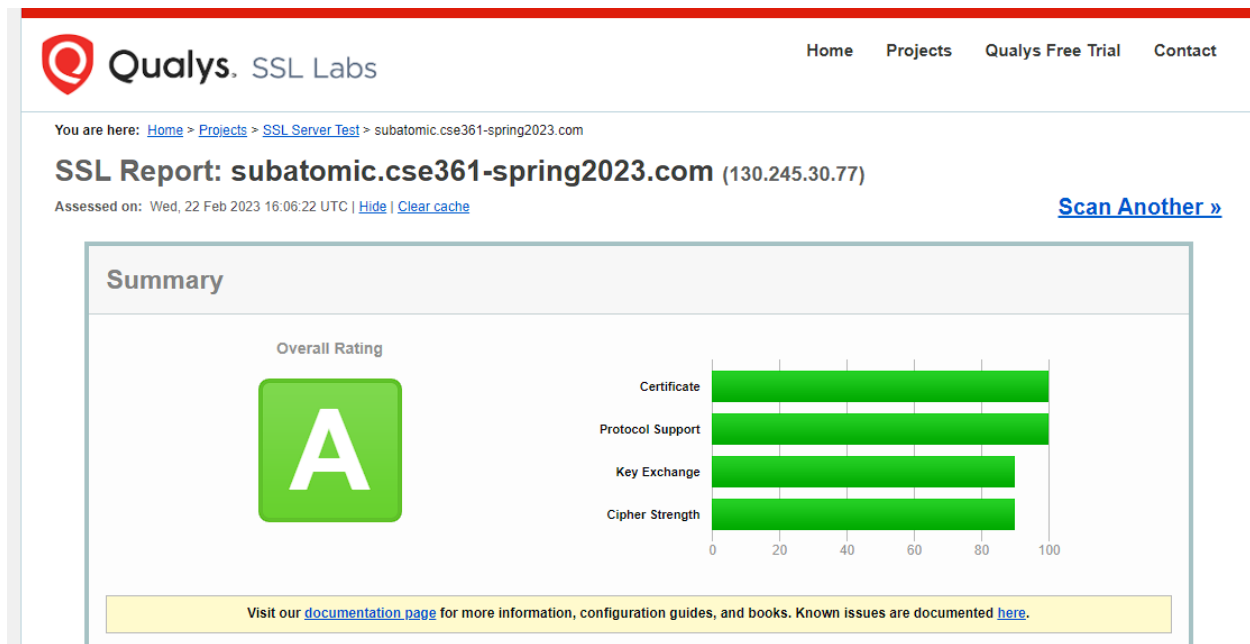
Qualys. SSL Labs

Home Projects Qualys Free Trial Contact

You are here: Home > Projects > SSL Server Test > subatomic.cse361-spring2023.com

SSL Report: subatomic.cse361-spring2023.com (130.245.30.77)

Assessed on: Wed, 22 Feb 2023 16:06:22 UTC | Hide | Clear cache

Scan Another »

Summary

Overall Rating

A

Certificate
Protocol Support
Key Exchange
Cipher Strength

0 20 40 60 80 100

Visit our documentation page for more information, configuration guides, and books. Known issues are documented here.